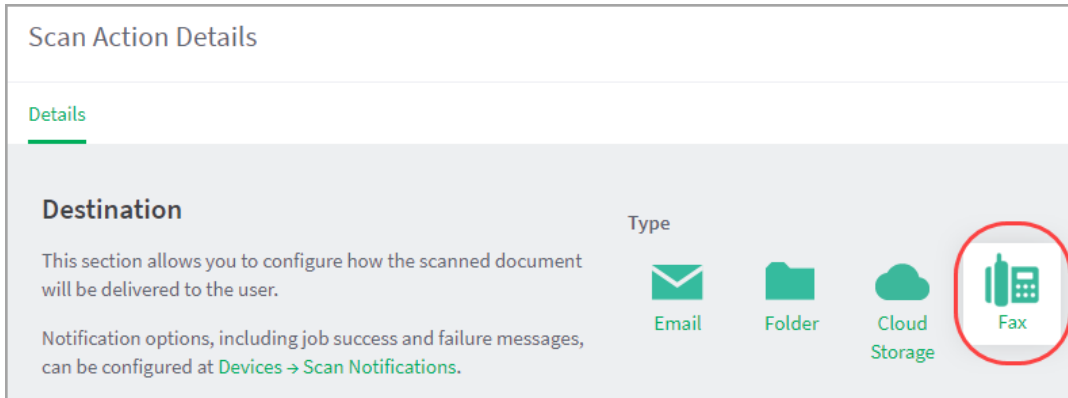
Scan Action Details

Details

Destination

This section allows you to configure how the scanned document will be delivered to the user.

Notification options, including job success and failure messages, can be configured at Devices → Scan Notifications.

Type

Email

Folder

Cloud Storage

Fax